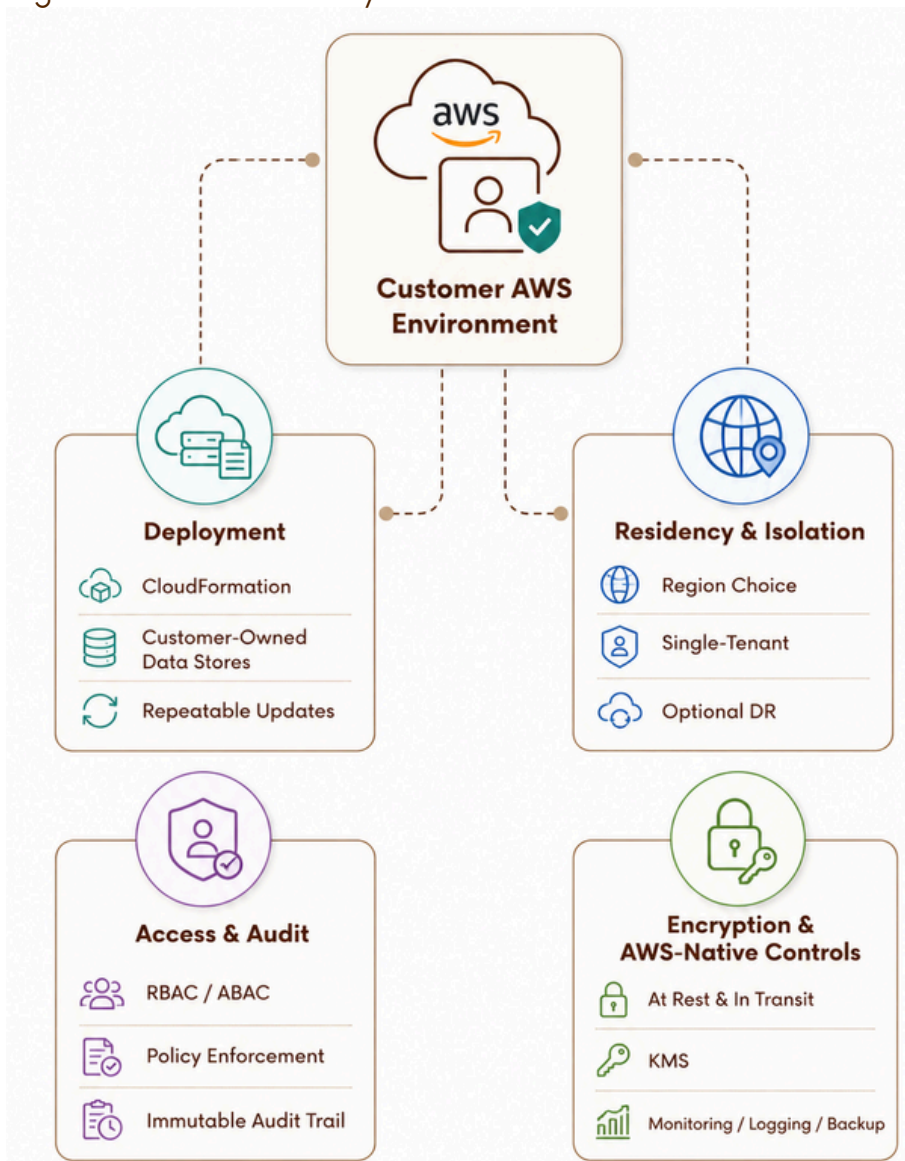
aws

Customer AWS Environment

Deployment

CloudFormation

Customer-Owned Data Stores

Repeatable Updates

Residency & Isolation

Region Choice

Single-Tenant

Optional DR

Access & Audit

RBAC / ABAC

Policy Enforcement

Immutable Audit Trail

Encryption & AWS-Native Controls

At Rest & In Transit

KMS

Monitoring / Logging / Backup